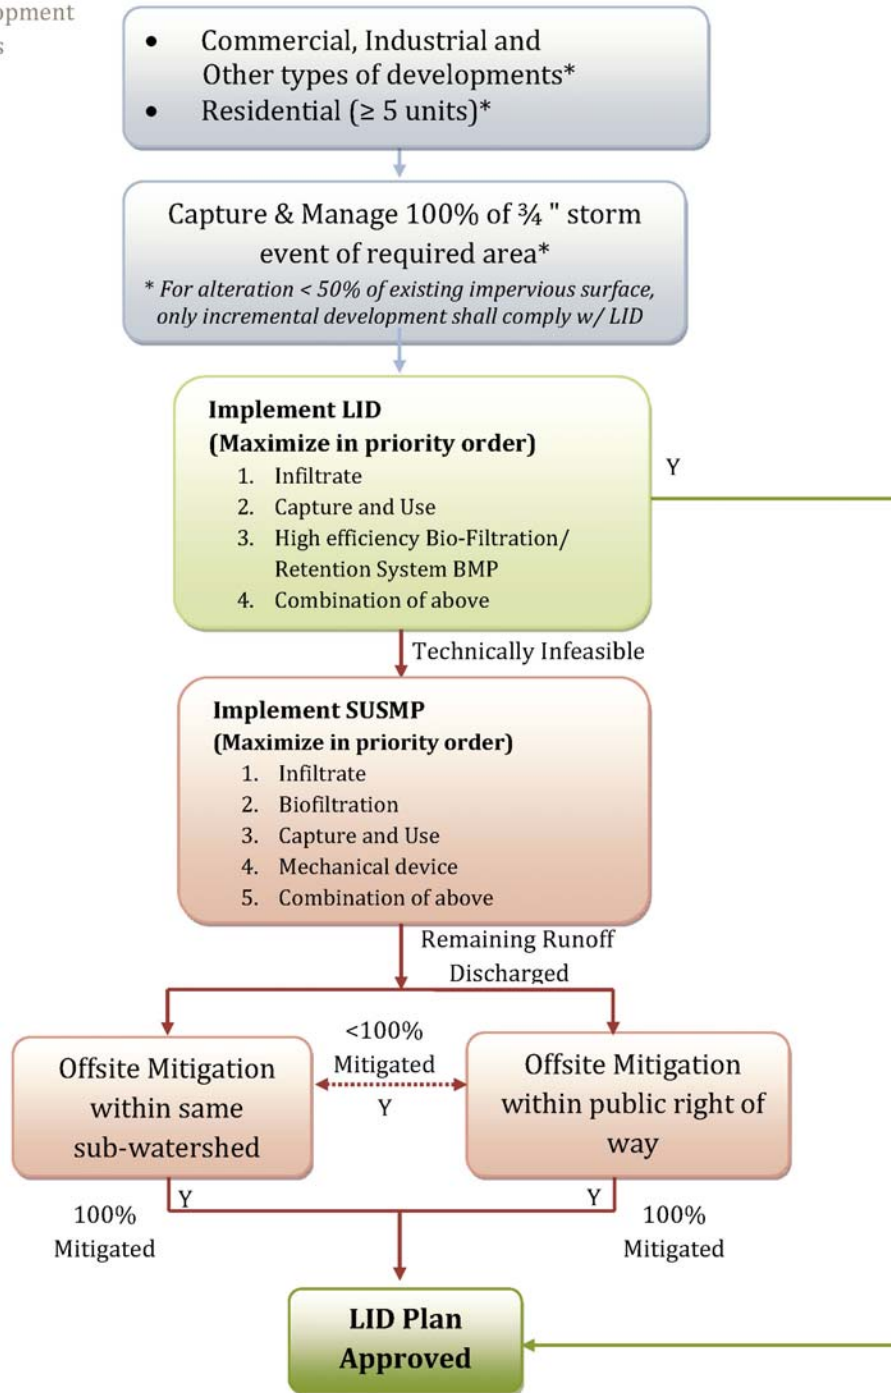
opment
s

- Commercial, Industrial and Other types of developments*
- Residential (≥ 5 units)*

Capture & Manage 100% of ¾ " storm event of required area*
* For alteration < 50% of existing impervious surface, only incremental development shall comply w/ LID

**Implement LID**
**(Maximize in priority order)**
1. Infiltrate
2. Capture and Use
3. High efficiency Bio-Filtration/ Retention System BMP
4. Combination of above

Y

Technically Infeasible

**Implement SUSMP**
**(Maximize in priority order)**
1. Infiltrate
2. Biofiltration
3. Capture and Use
4. Mechanical device
5. Combination of above

Remaining Runoff Discharged

Offsite Mitigation within same sub-watershed

<100% Mitigated
Y

Offsite Mitigation within public right of way

Y
100% Mitigated

Y
100% Mitigated

**LID Plan Approved**